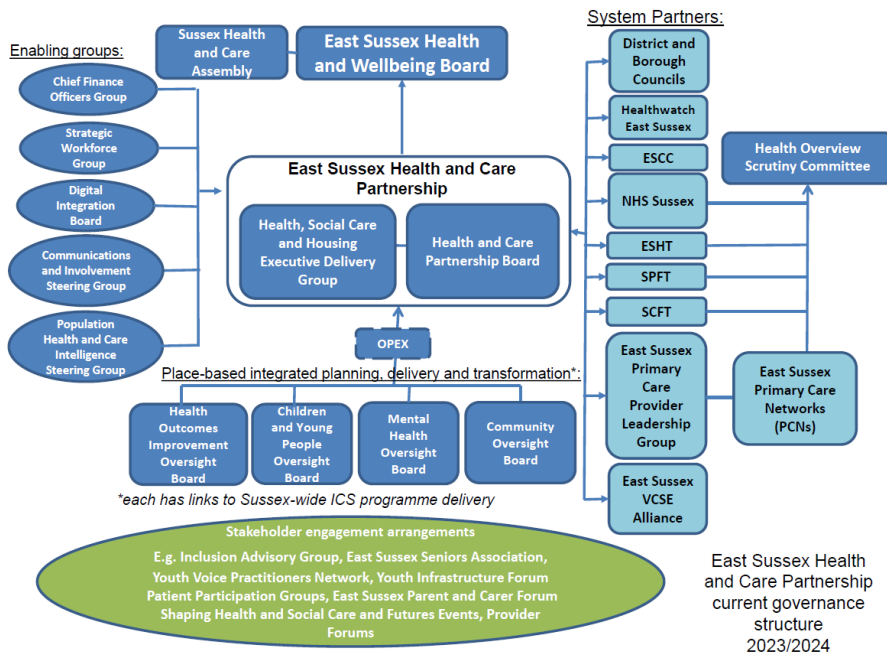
Enabling groups:

Chief Finance Officers Group

Strategic Workforce Group

Digital Integration Board

Communications and Involvement Steering Group

Population Health and Care Intelligence Steering Group

Sussex Health and Care Assembly

East Sussex Health and Wellbeing Board

East Sussex Health and Care Partnership

Health, Social Care and Housing Executive Delivery Group

Health and Care Partnership Board

OPEX

Place-based integrated planning, delivery and transformation*:

Health Outcomes Improvement Oversight Board

Children and Young People Oversight Board

Mental Health Oversight Board

Community Oversight Board

*each has links to Sussex-wide ICS programme delivery

System Partners:

District and Borough Councils

Healthwatch East Sussex

ESCC

NHS Sussex

ESHT

SPFT

SCFT

East Sussex Primary Care Provider Leadership Group

East Sussex VCSE Alliance

Health Overview Scrutiny Committee

East Sussex Primary Care Networks (PCNs)

Stakeholder engagement arrangements

E.g. Inclusion Advisory Group, East Sussex Seniors Association, Youth Voice Practitioners Network, Youth Infrastructure Forum Patient Participation Groups, East Sussex Parent and Carer Forum Shaping Health and Social Care and Futures Events, Provider Forums

East Sussex Health and Care Partnership current governance structure 2023/2024